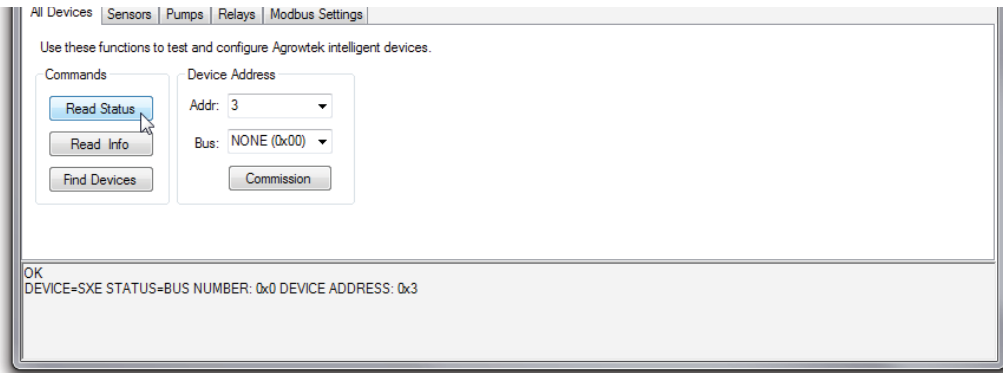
All Devices | Sensors | Pumps | Relays | Modbus Settings

Use these functions to test and configure Agrowtek intelligent devices.

Commands
Read Status
Read Info
Find Devices

Device Address
Addr: 3
Bus: NONE (0x00)
Commission

OK
DEVICE=SXE STATUS=BUS NUMBER: 0x0 DEVICE ADDRESS: 0x3